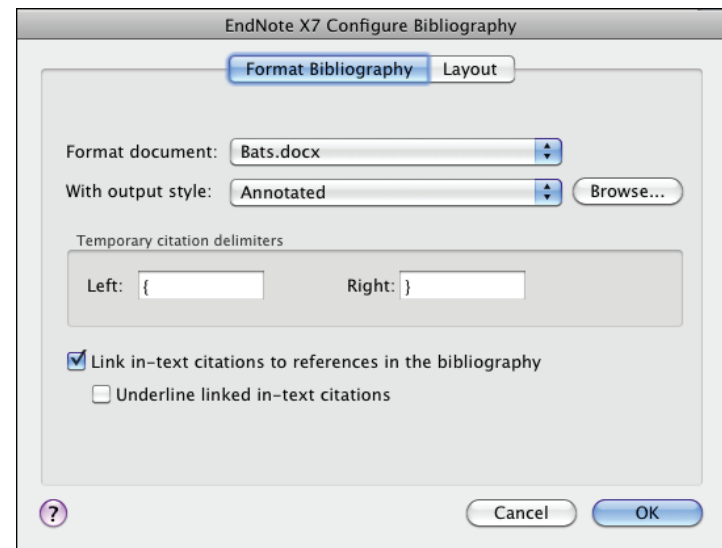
EndNote X7 Configure Bibliography

Format Bibliography | Layout

Format document: Bats.docx

With output style: Annotated | Browse...

Temporary citation delimiters

Left: {

Right: }

☑ Link in-text citations to references in the bibliography

☐ Underline linked in-text citations

?

Cancel

OK